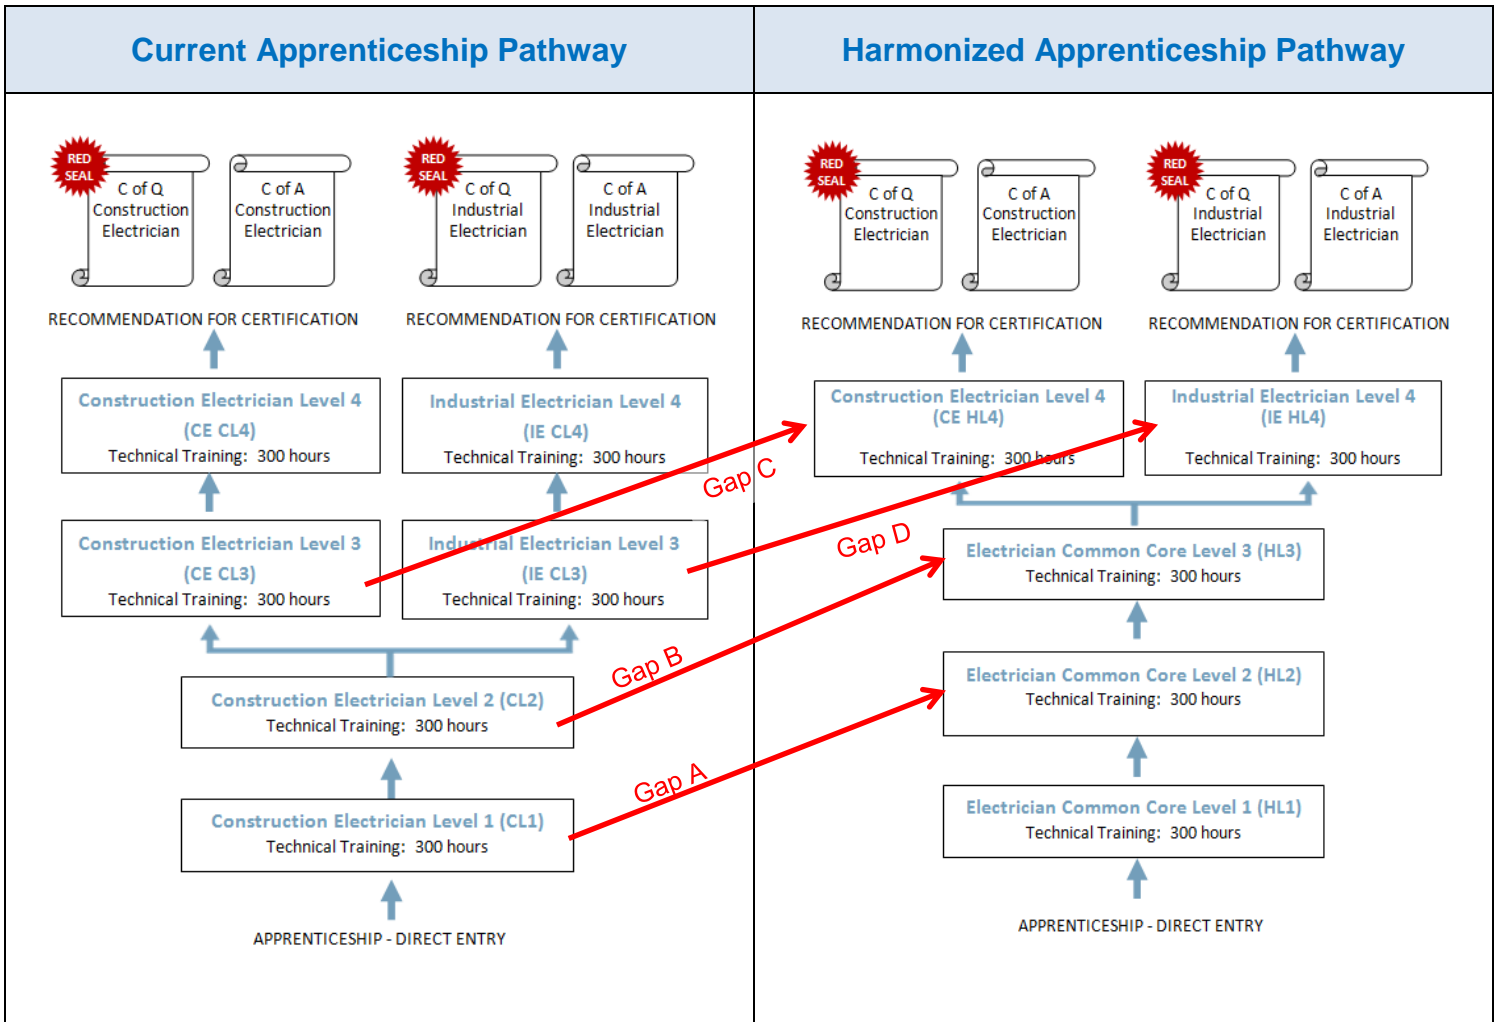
Current Apprenticeship Pathway

RED SEAL

C of Q Construction Electrician

C of A Construction Electrician

RED SEAL

C of Q Industrial Electrician

C of A Industrial Electrician

RECOMMENDATION FOR CERTIFICATION

RECOMMENDATION FOR CERTIFICATION

Construction Electrician Level 4 (CE CL4)
Technical Training: 300 hours

Industrial Electrician Level 4 (IE CL4)
Technical Training: 300 hours

Construction Electrician Level 3 (CE CL3)
Technical Training: 300 hours

Industrial Electrician Level 3 (IE CL3)
Technical Training: 300 hours

Construction Electrician Level 2 (CL2)
Technical Training: 300 hours

Construction Electrician Level 1 (CL1)
Technical Training: 300 hours

APPRENTICESHIP - DIRECT ENTRY

Harmonized Apprenticeship Pathway

RED SEAL

C of Q Construction Electrician

C of A Construction Electrician

RED SEAL

C of Q Industrial Electrician

C of A Industrial Electrician

RECOMMENDATION FOR CERTIFICATION

RECOMMENDATION FOR CERTIFICATION

Construction Electrician Level 4 (CE HL4)
Technical Training: 300 hours

Industrial Electrician Level 4 (IE HL4)
Technical Training: 300 hours

Electrician Common Core Level 3 (HL3)
Technical Training: 300 hours

Electrician Common Core Level 2 (HL2)
Technical Training: 300 hours

Electrician Common Core Level 1 (HL1)
Technical Training: 300 hours

APPRENTICESHIP - DIRECT ENTRY

Gap C

Gap D

Gap B

Gap A